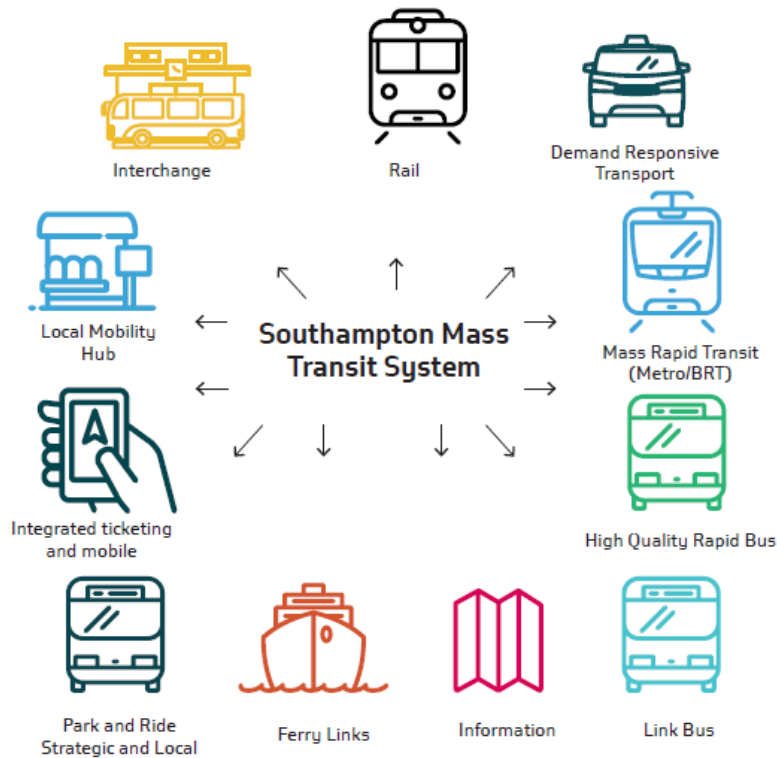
Interchange

Rail

Demand Responsive Transport

Local Mobility Hub

Southampton Mass Transit System

Mass Rapid Transit (Metro/BRT)

Integrated ticketing and mobile

High Quality Rapid Bus

Park and Ride Strategic and Local

Ferry Links

Information

Link Bus